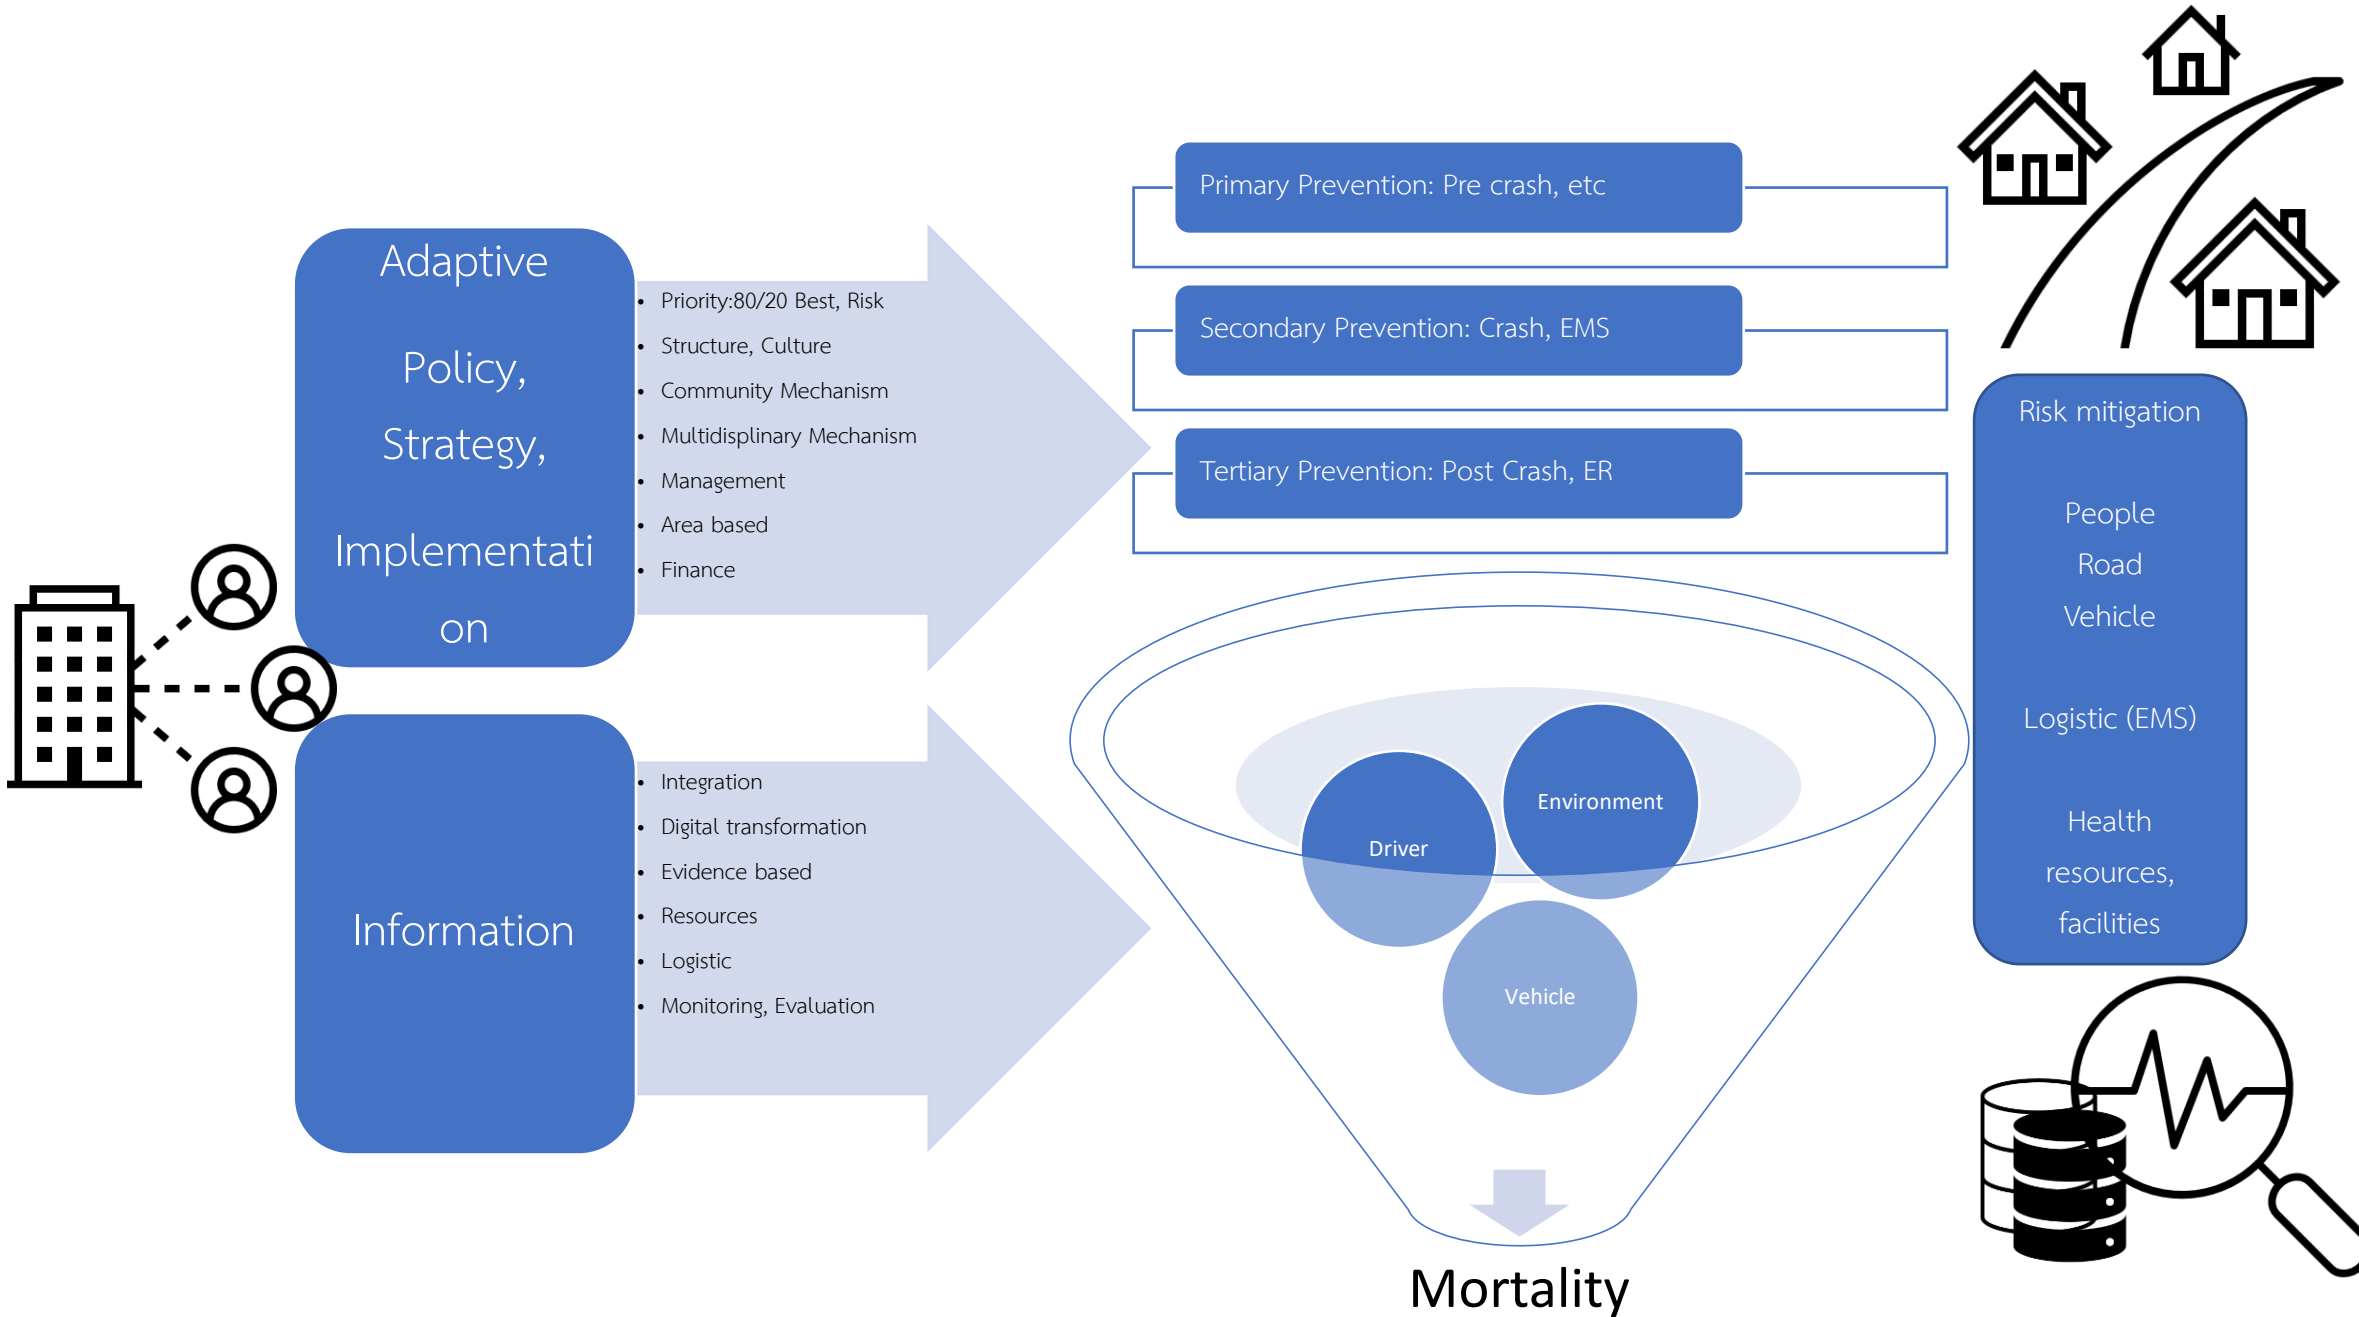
Adaptive

Policy,

Strategy,

Implementation

- Priority:80/20 Best, Risk
- Structure, Culture
- Community Mechanism
- Multidisplinary Mechanism
- Management
- Area based
- Finance

Information

- Integration
- Digital transformation
- Evidence based
- Resources
- Logistic
- Monitoring, Evaluation

Primary Prevention: Pre crash, etc

Secondary Prevention: Crash, EMS

Tertiary Prevention: Post Crash, ER

Driver

Environment

Vehicle

Mortality

Risk mitigation

People
Road
Vehicle

Logistic (EMS)

Health resources, facilities